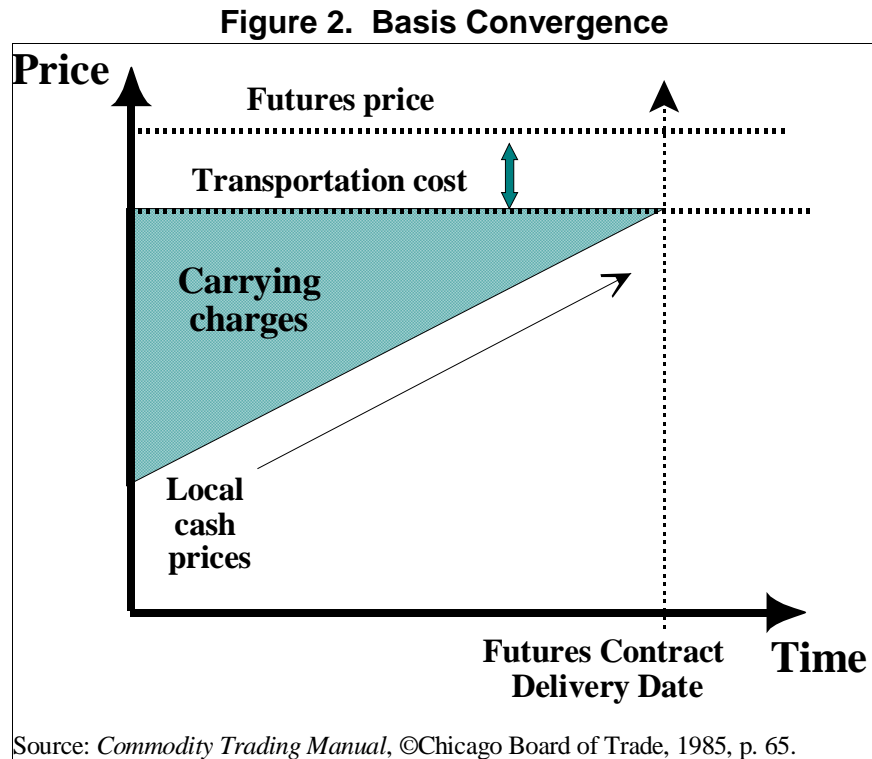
Figure 2. Basis Convergence

Price

Futures price

Transportation cost

Carrying charges

Local cash prices

Futures Contract Delivery Date

Time

Source: *Commodity Trading Manual*, ©Chicago Board of Trade, 1985, p. 65.